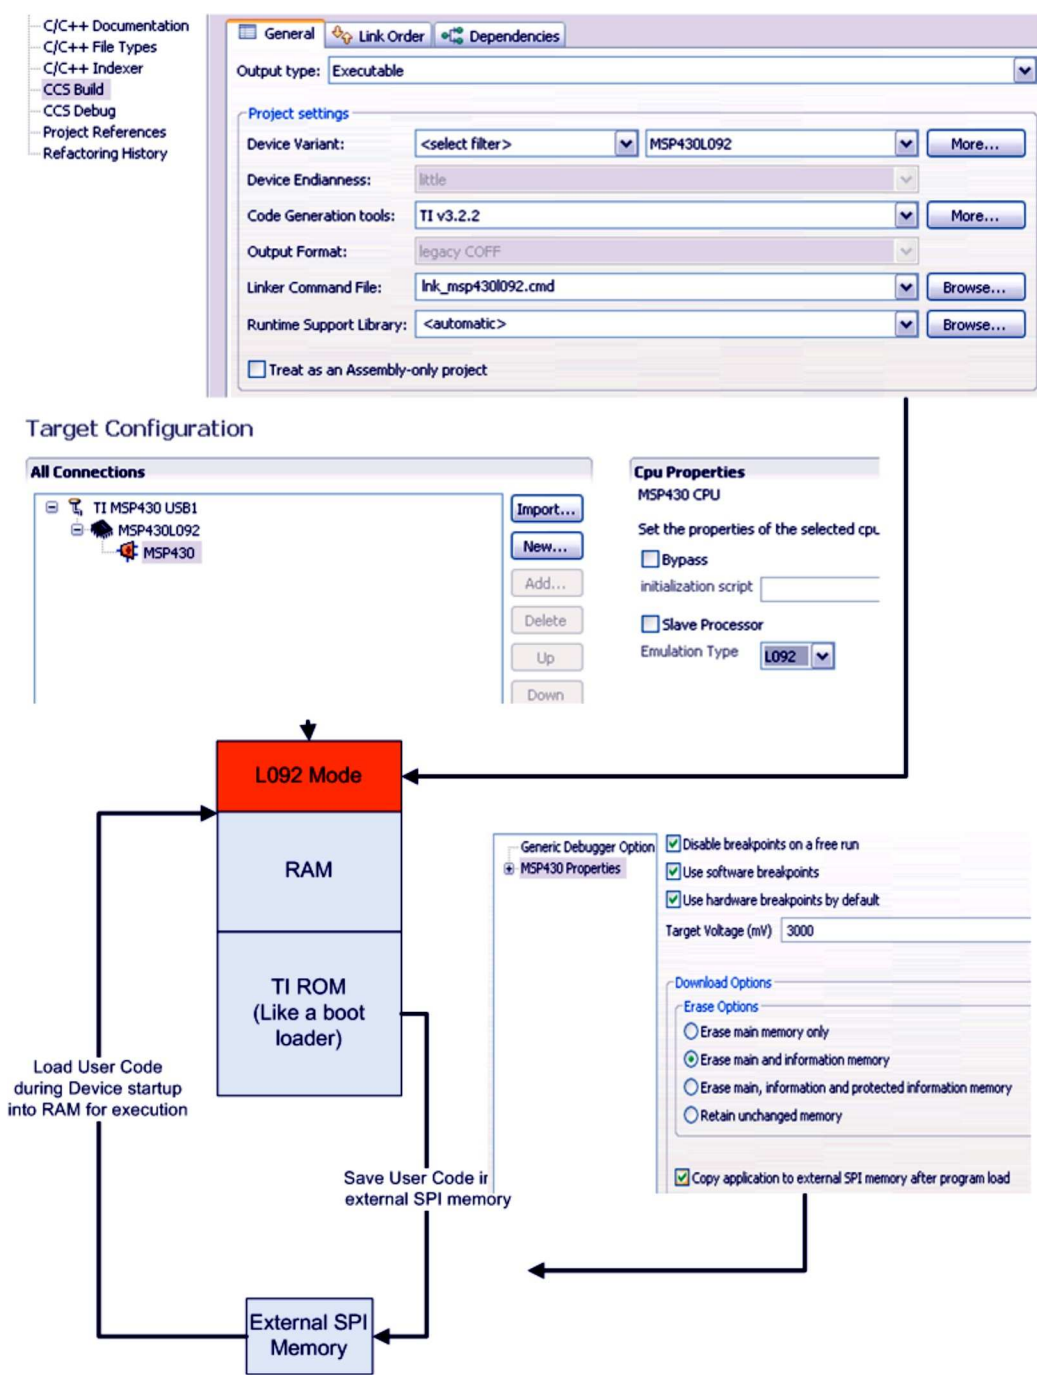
C/C++ Documentation
C/C++ File Types
C/C++ Indexer
CCS Build
CCS Debug
Project References
Refactoring History

General | Link Order | Dependencies

Output type: Executable

Project settings
Device Variant: <select filter> MSP430L092 More...
Device Endianness: little
Code Generation tools: TI v3.2.2 More...
Output Format: legacy COFF
Linker Command File: lnk_msp430l092.cmd Browse...
Runtime Support Library: <automatic> Browse...

Treat as an Assembly-only project

Target Configuration

All Connections
TI MSP430 USB1
MSP430L092
MSP430

Import...
New...
Add...
Delete
Up
Down

Cpu Properties
MSP430 CPU
Set the properties of the selected cpu
Bypass
initialization script
Slave Processor
Emulation Type L092

L092 Mode
RAM
TI ROM (Like a boot loader)

Load User Code during Device startup into RAM for execution

Save User Code ir external SPI memory

External SPI Memory

Generic Debugger Option
MSP430 Properties

Disable breakpoints on a free run
Use software breakpoints
Use hardware breakpoints by default
Target Voltage (mV) 3000

Download Options
Erase Options
Erase main memory only
Erase main and information memory
Erase main, information and protected information memory
Retain unchanged memory

Copy application to external SPI memory after program load